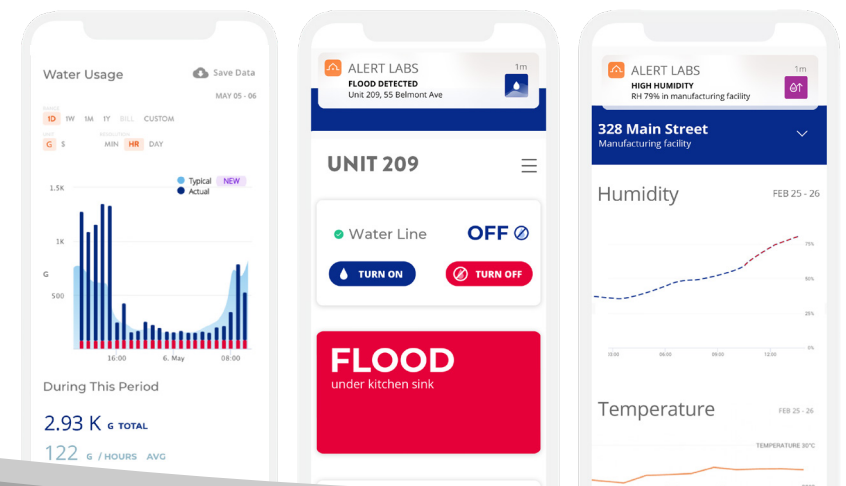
Water Usage

Save Data

MAY 05 - 06

1D 1W 1M 1Y BILL CUSTOM

G $

MIN HR DAY

Typical NEW
Actual

1.5K
1K
G
500

16:00 6. May 08:00

During This Period

2.93 K G TOTAL

122 G / HOURS AVG

ALERT LABS 1m
FLOOD DETECTED
Unit 209, 55 Belmont Ave

UNIT 209

Water Line OFF

TURN ON TURN OFF

FLOOD
under kitchen sink

ALERT LABS 1m
HIGH HUMIDITY
RH 79% in manufacturing facility

328 Main Street
Manufacturing facility

Humidity FEB 25 - 26

75%
50%
25%
0%

Temperature FEB 25 - 26

TEMPERATURE 30°C